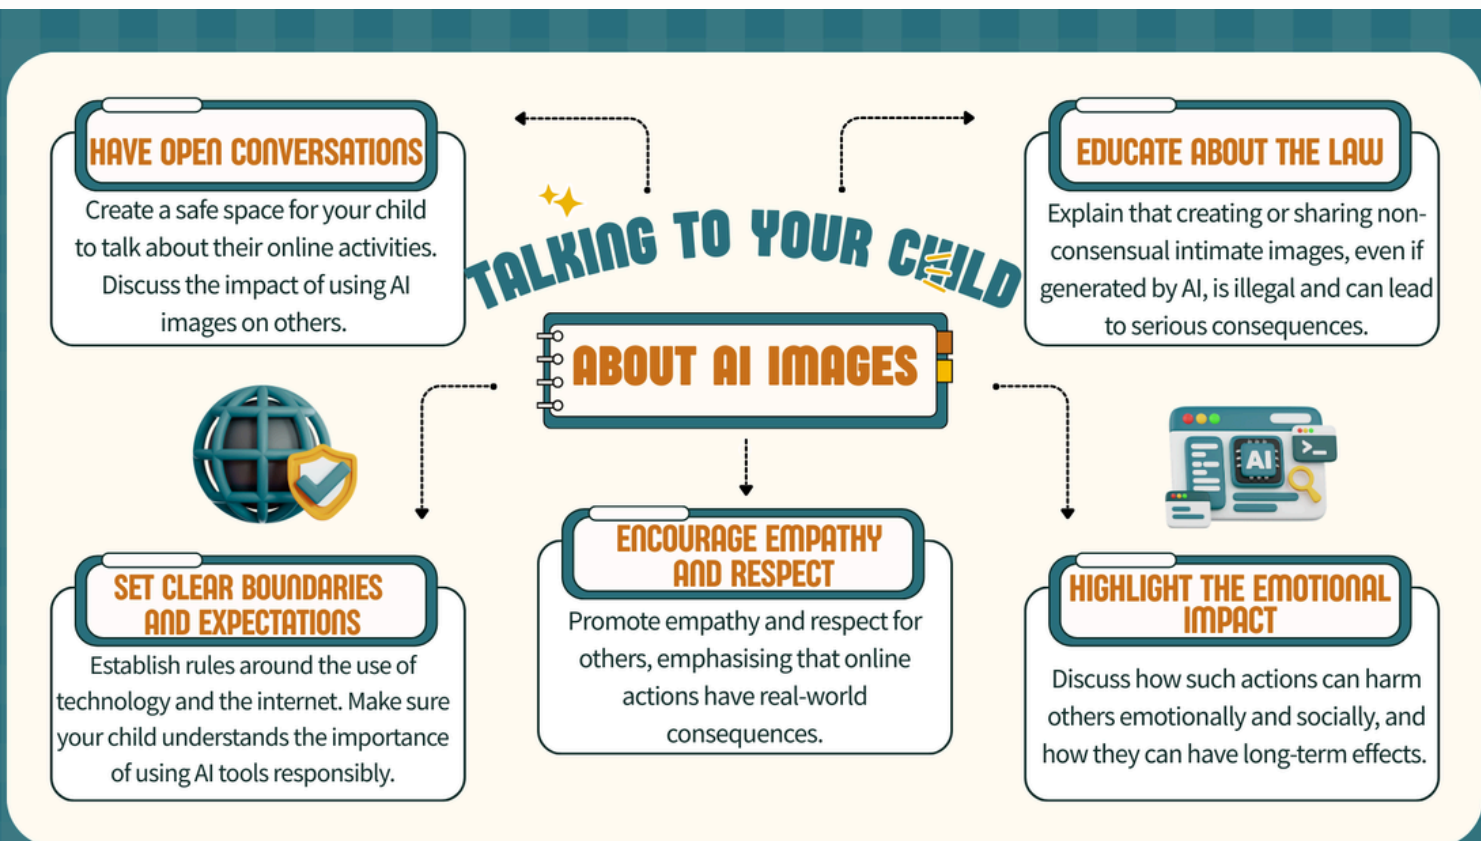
TALKING TO YOUR CHILD

ABOUT AI IMAGES

HAVE OPEN CONVERSATIONS

Create a safe space for your child to talk about their online activities. Discuss the impact of using AI images on others.

EDUCATE ABOUT THE LAW

Explain that creating or sharing non-consensual intimate images, even if generated by AI, is illegal and can lead to serious consequences.

SET CLEAR BOUNDARIES AND EXPECTATIONS

Establish rules around the use of technology and the internet. Make sure your child understands the importance of using AI tools responsibly.

ENCOURAGE EMPATHY AND RESPECT

Promote empathy and respect for others, emphasising that online actions have real-world consequences.

HIGHLIGHT THE EMOTIONAL IMPACT

Discuss how such actions can harm others emotionally and socially, and how they can have long-term effects.

AI